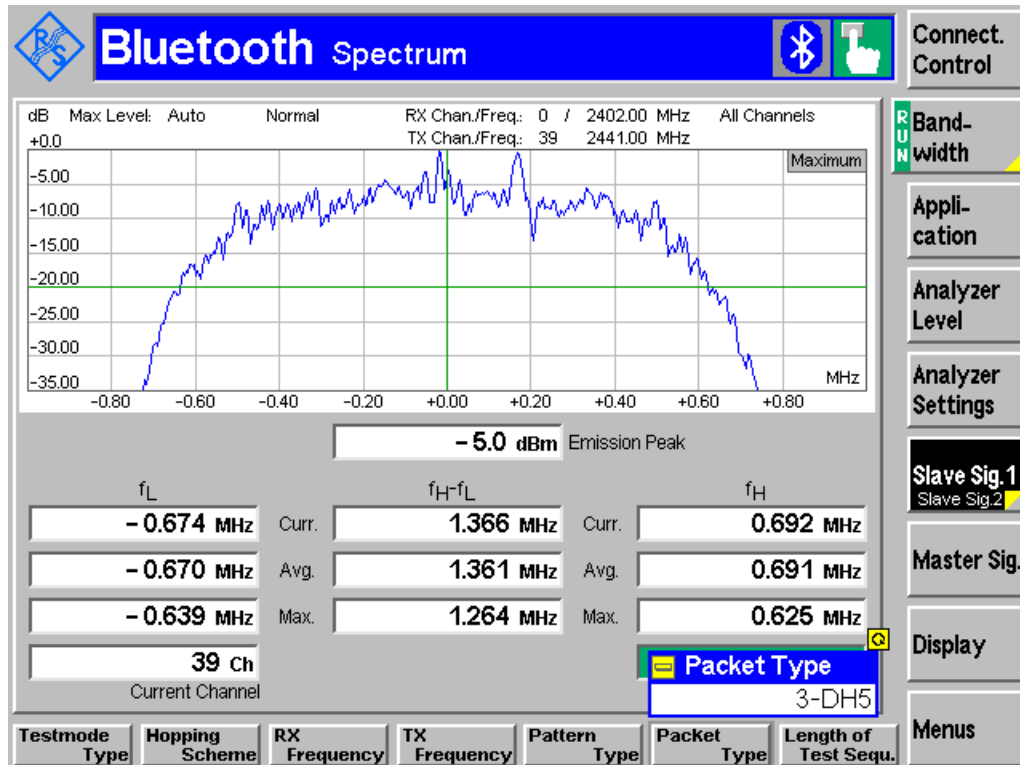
Bluetooth Spectrum

Connect. Control

dB Max Level: Auto Normal RX Chan./Freq.: 0 / 2402.00 MHz All Channels
+0.0 TX Chan./Freq.: 39 2441.00 MHz

Maximum

-5.00
-10.00
-15.00
-20.00
-25.00
-30.00
-35.00

MHz

-0.80 -0.60 -0.40 -0.20 +0.00 +0.20 +0.40 +0.60 +0.80

RUN Band-width

Appli-cation

Analyzer Level

Analyzer Settings

– 5.0 dBm Emission Peak

$f_L$ $f_H$-$f_L$ $f_H$

| – 0.674 MHz | Curr. | 1.366 MHz | Curr. | 0.692 MHz |
|---|---|---|---|---|
| – 0.670 MHz | Avg. | 1.361 MHz | Avg. | 0.691 MHz |
| – 0.639 MHz | Max. | 1.264 MHz | Max. | 0.625 MHz |

39 Ch
Current Channel

Packet Type
3-DH5

Slave Sig.1
Slave Sig.2

Master Sig.

Display

Menus

Testmode Type | Hopping Scheme | RX Frequency | TX Frequency | Pattern Type | Packet Type | Length of Test Sequ.